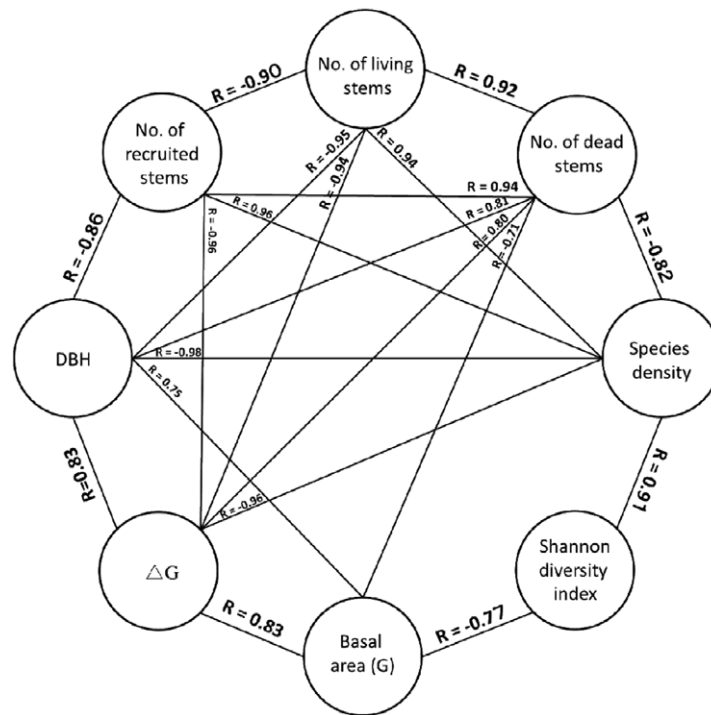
No. of living stems

R = -0.90

R = 0.92

No. of recruited stems

No. of dead stems

R = -0.95

R = -0.94

R = 0.94

R = 0.96

R = -0.96

R = 0.94

R = 0.81

R = 0.80

R = -0.71

R = -0.86

R = -0.82

DBH

R = -0.98

R = 0.75

Species density

R=0.83

R = -0.96

R = 0.91

$\triangle$G

Shannon diversity index

R = 0.83

R = -0.77

Basal area (G)